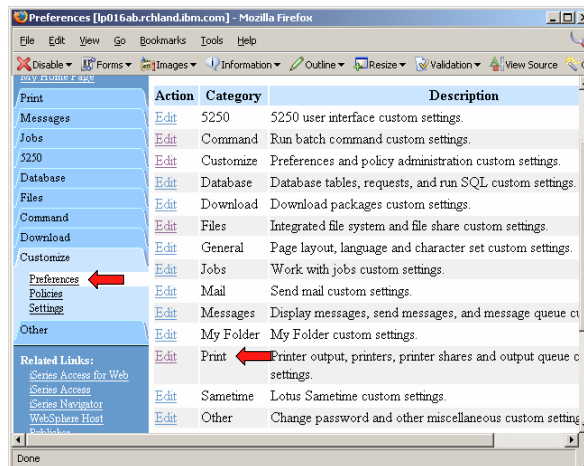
Preferences [lp016ab.rchland.ibm.com] - Mozilla Firefox

File Edit View Go Bookmarks Tools Help

Disable▾ Forms▾ Images▾ Information▾ Outline▾ Resize▾ Validation▾ View Source

My Home Page

Print
Messages
Jobs
5250
Database
Files
Command
Download
Customize
Preferences
Policies
Settings
Other

Related Links:
iSeries Access for Web
iSeries Access
iSeries Navigator
WebSphere Host
Publisher

| Action | Category | Description |
|---|---|---|
| Edit | 5250 | 5250 user interface custom settings. |
| Edit | Command | Run batch command custom settings. |
| Edit | Customize | Preferences and policy administration custom settings. |
| Edit | Database | Database tables, requests, and run SQL custom settings. |
| Edit | Download | Download packages custom settings. |
| Edit | Files | Integrated file system and file share custom settings. |
| Edit | General | Page layout, language and character set custom settings. |
| Edit | Jobs | Work with jobs custom settings. |
| Edit | Mail | Send mail custom settings. |
| Edit | Messages | Display messages, send messages, and message queue cu |
| Edit | My Folder | My Folder custom settings. |
| Edit | Print | Printer output, printers, printer shares and output queue c settings. |
| Edit | Sametime | Lotus Sametime custom settings. |
| Edit | Other | Change password and other miscellaneous custom setting |

Done